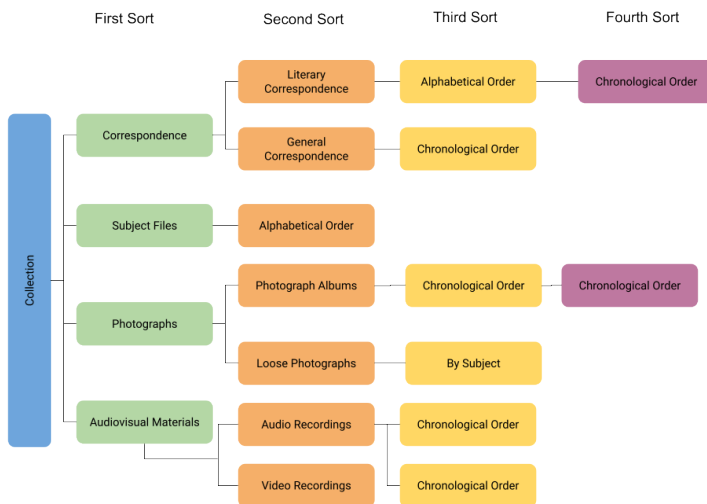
First Sort

Second Sort

Third Sort

Fourth Sort

Collection

Correspondence

Literary Correspondence

Alphabetical Order

Chronological Order

General Correspondence

Chronological Order

Subject Files

Alphabetical Order

Photographs

Photograph Albums

Chronological Order

Chronological Order

Loose Photographs

By Subject

Audiovisual Materials

Audio Recordings

Chronological Order

Video Recordings

Chronological Order